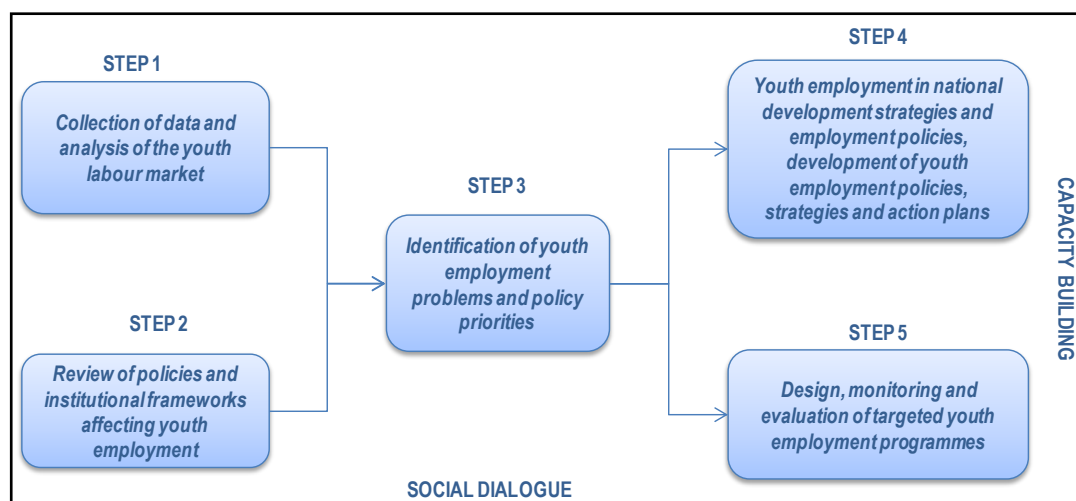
STEP 1

Collection of data and analysis of the youth labour market

STEP 2

Review of policies and institutional frameworks affecting youth employment

STEP 3

Identification of youth employment problems and policy priorities

STEP 4

Youth employment in national development strategies and employment policies, development of youth employment policies, strategies and action plans

STEP 5

Design, monitoring and evaluation of targeted youth employment programmes

CAPACITY BUILDING

SOCIAL DIALOGUE